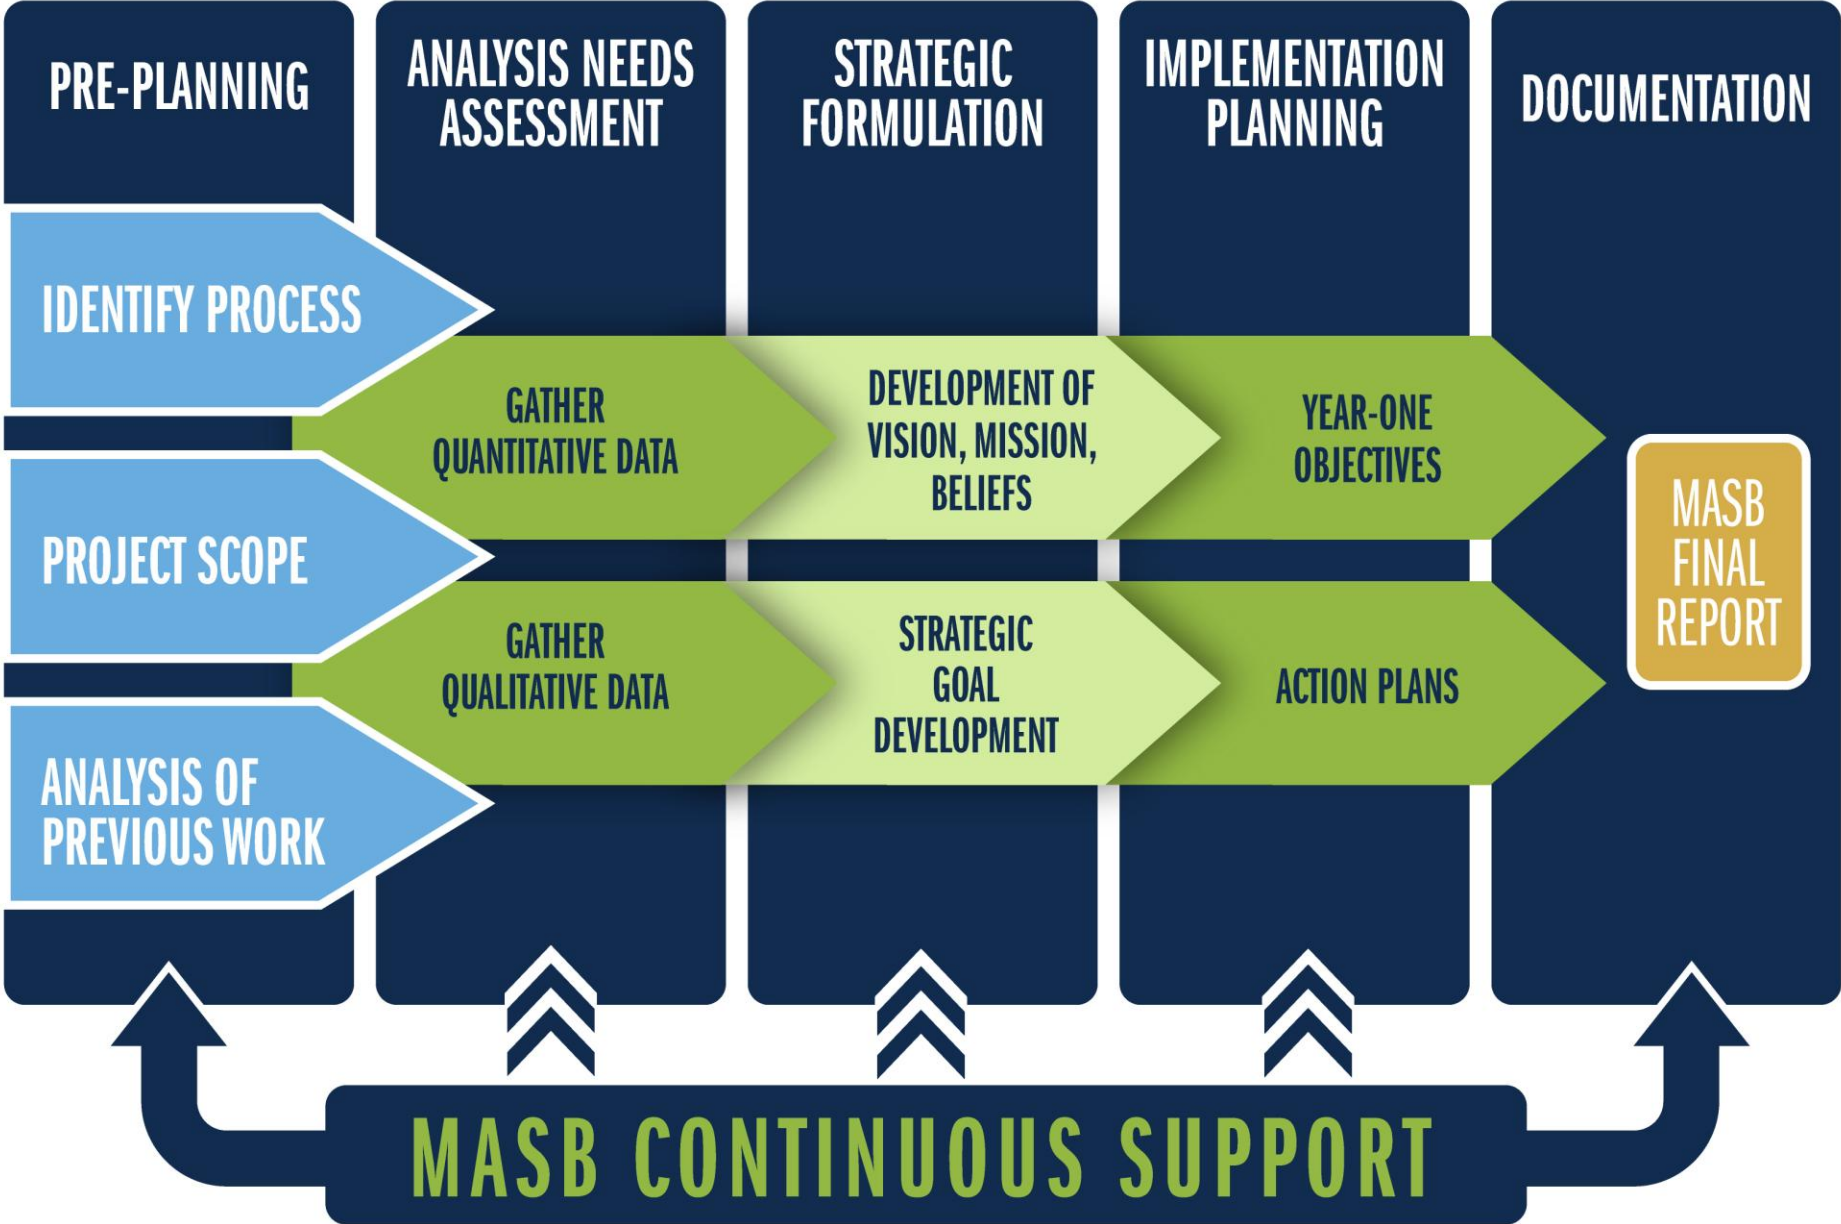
PRE-PLANNING

ANALYSIS NEEDS ASSESSMENT

STRATEGIC FORMULATION

IMPLEMENTATION PLANNING

DOCUMENTATION

IDENTIFY PROCESS

GATHER QUANTITATIVE DATA

DEVELOPMENT OF VISION, MISSION, BELIEFS

YEAR-ONE OBJECTIVES

PROJECT SCOPE

GATHER QUALITATIVE DATA

STRATEGIC GOAL DEVELOPMENT

ACTION PLANS

MASB FINAL REPORT

ANALYSIS OF PREVIOUS WORK

MASB CONTINUOUS SUPPORT